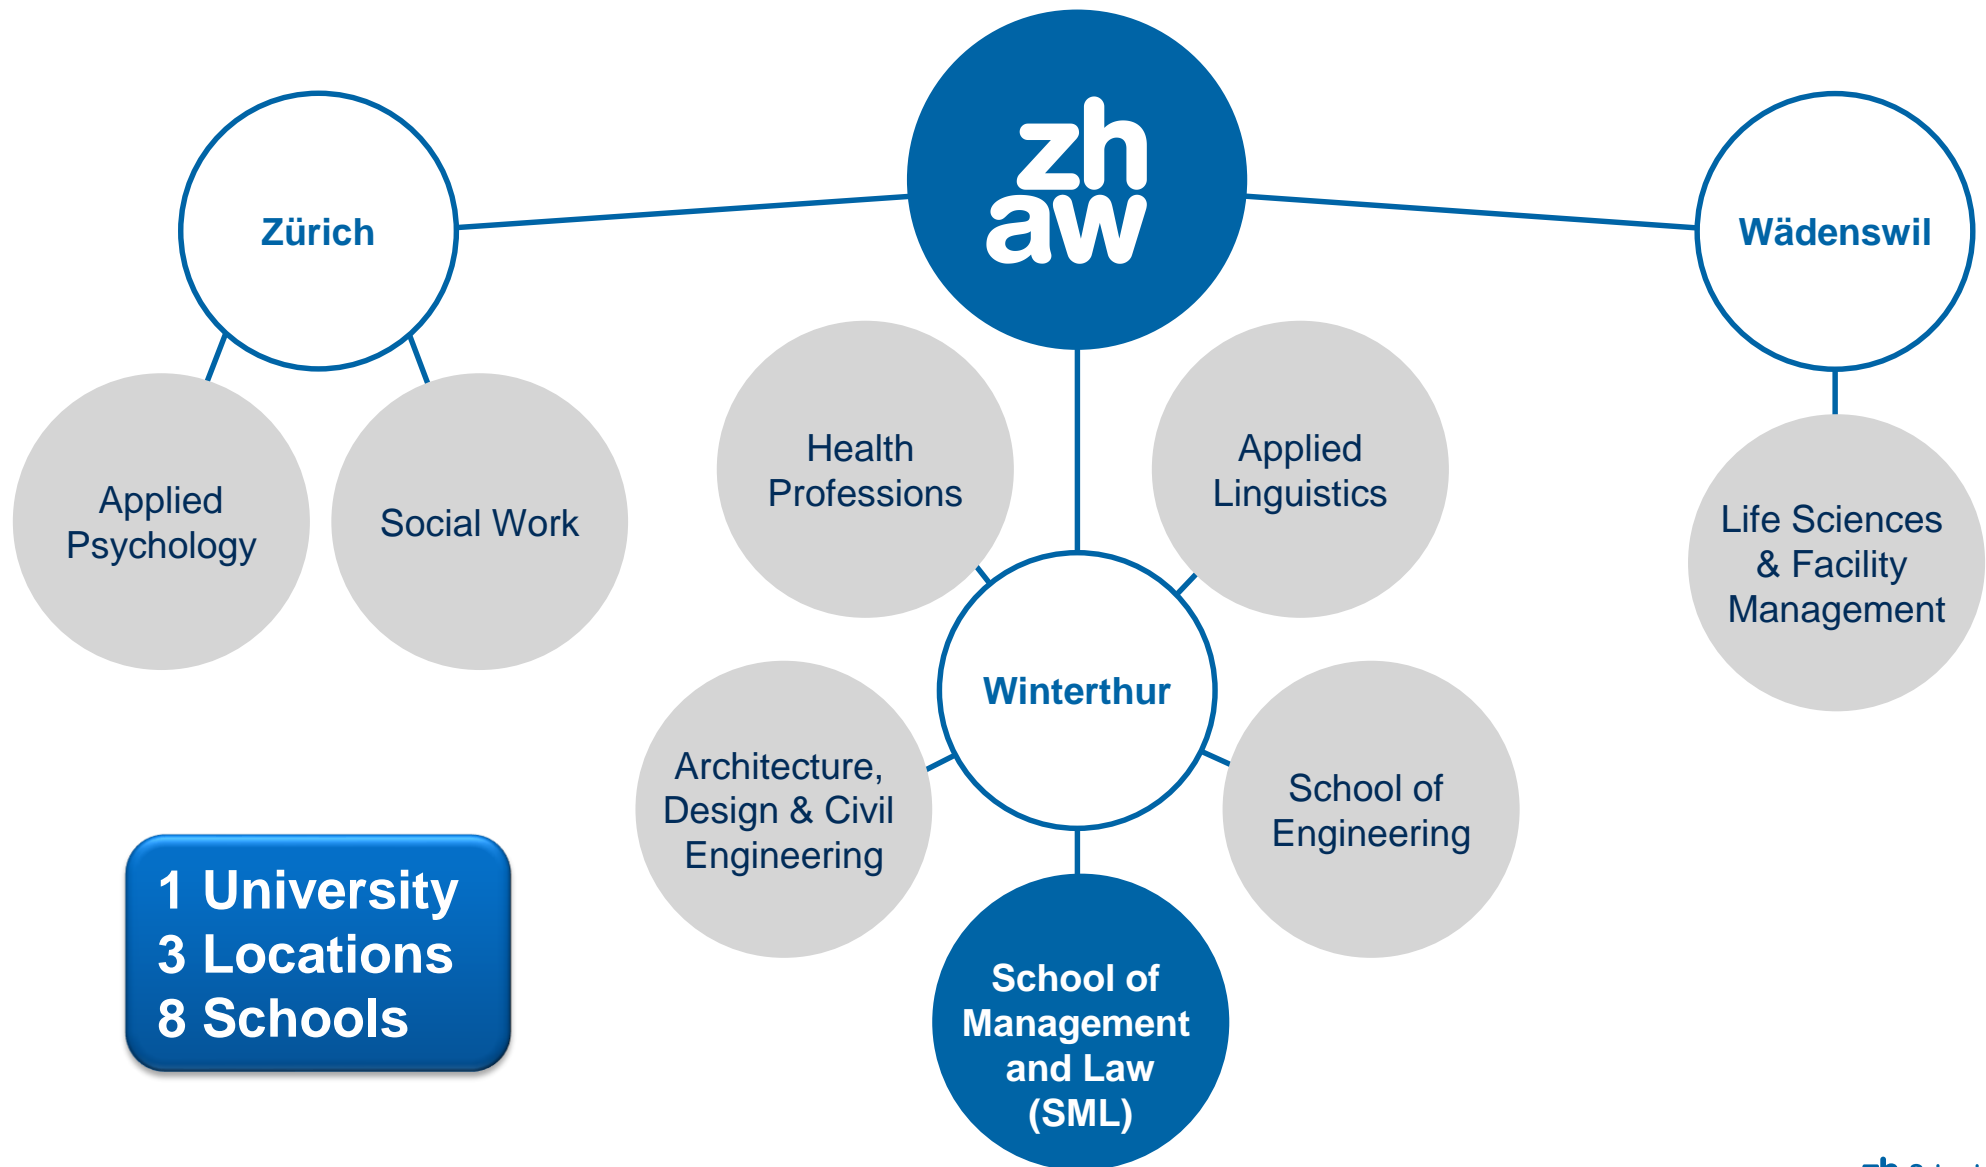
zh
aw

Zürich

Wädenswil

Applied Psychology

Social Work

Health Professions

Applied Linguistics

Life Sciences & Facility Management

Winterthur

Architecture, Design & Civil Engineering

School of Engineering

School of Management and Law (SML)

1 University
3 Locations
8 Schools